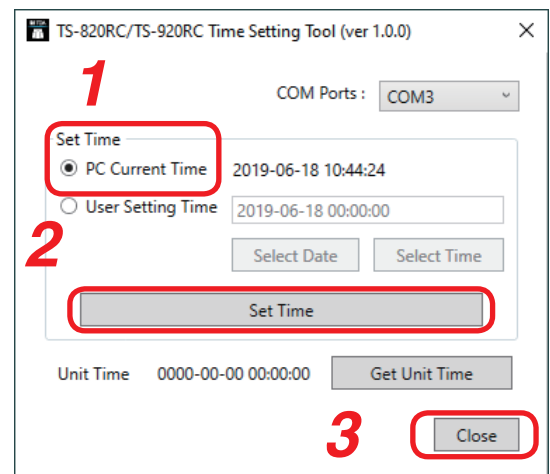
TS-820RC/TS-920RC Time Setting Tool (ver 1.0.0)

1

COM Ports : COM3

Set Time

PC Current Time 2019-06-18 10:44:24

User Setting Time 2019-06-18 00:00:00

2

Select Date Select Time

Set Time

Unit Time 0000-00-00 00:00:00 Get Unit Time

3

Close